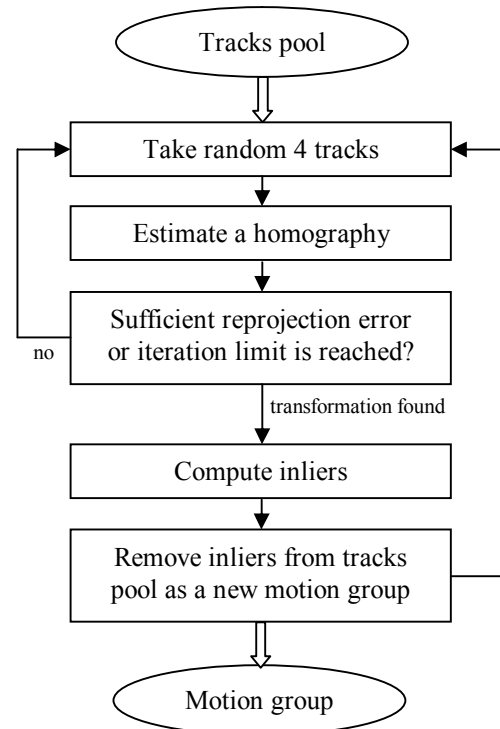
Tracks pool

Take random 4 tracks

Estimate a homography

Sufficient reprojection error or iteration limit is reached?

no

transformation found

Compute inliers

Remove inliers from tracks pool as a new motion group

Motion group